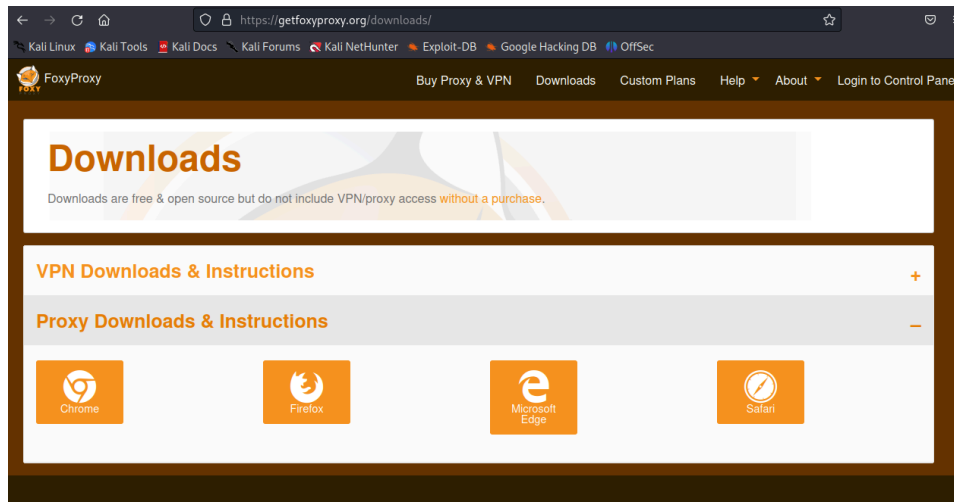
https://getfoxyproxy.org/downloads/

Kali Linux Kali Tools Kali Docs Kali Forums Kali NetHunter Exploit-DB Google Hacking DB OffSec

FOXY FoxyProxy

Buy Proxy & VPN Downloads Custom Plans Help About Login to Control Pane

Downloads

Downloads are free & open source but do not include VPN/proxy access without a purchase.

VPN Downloads & Instructions +

Proxy Downloads & Instructions –

Chrome

Firefox

Microsoft Edge

Safari